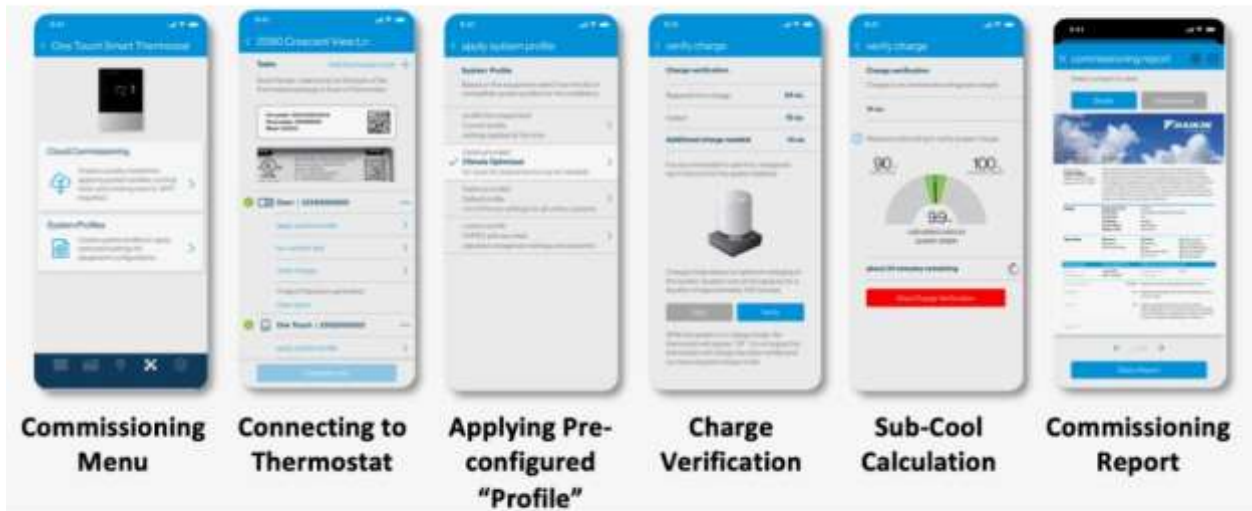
One Touch Smart Thermostat

Cloud Commissioning

System Profiles

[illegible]

apply system profile

System Profile

Climate Optimized

verify charge

Charge verification

verify charge

Charge verification

90

100

99

DAIKIN

commissioning report

Commissioning Menu

Connecting to Thermostat

Applying Pre-configured "Profile"

Charge Verification

Sub-Cool Calculation

Commissioning Report